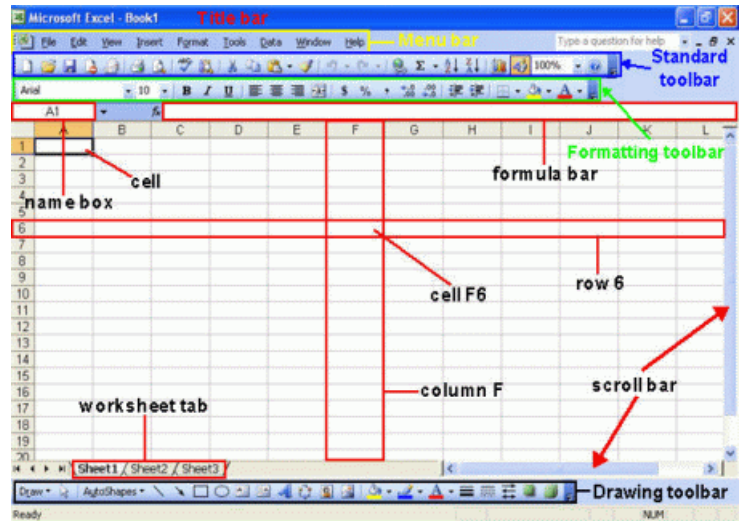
Microsoft Excel - Book1

Title bar

File Edit View Insert Format Tools Data Window Help

Menu bar

Type a question for help

100%

Standard toolbar

Arial 10 B I U $ %

Formatting toolbar

A1

fx

A B C D E F G H I J K L

1 2 3 4 5 6 7 8 9 10 11 12 13 14 15 16 17 18 19 20

cell

formula bar

name box

cell F6

row 6

column F

scroll bar

worksheet tab

Sheet1 Sheet2 Sheet3

Draw AutoShapes

Drawing toolbar

Ready

NUM